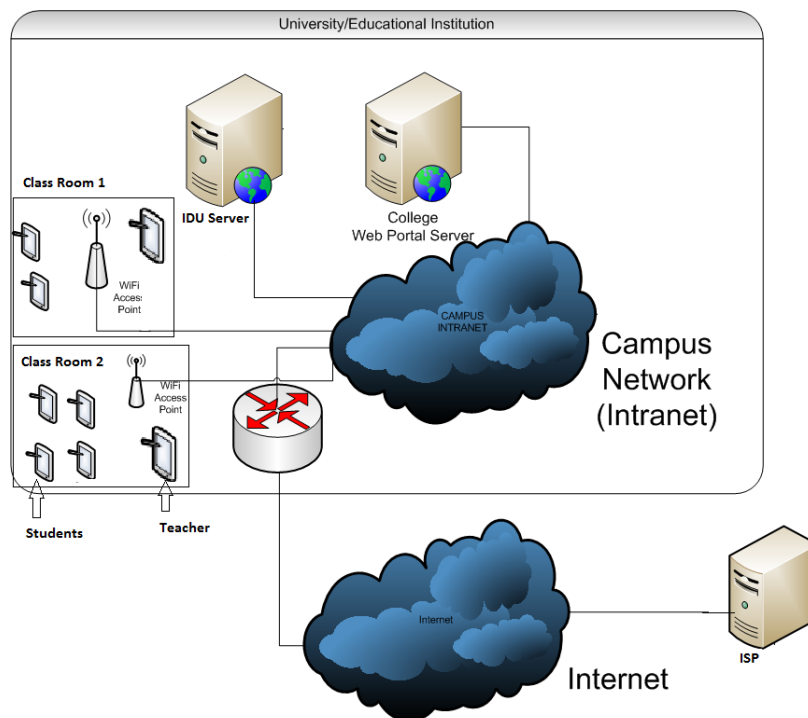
University/Educational Institution

IDU Server

College
Web Portal Server

Class Room 1

WiFi
Access
Point

CAMPUS
INTRANET

Campus
Network
(Intranet)

Class Room 2

WiFi
Access
Point

Students

Teacher

Internet

Internet

ISP